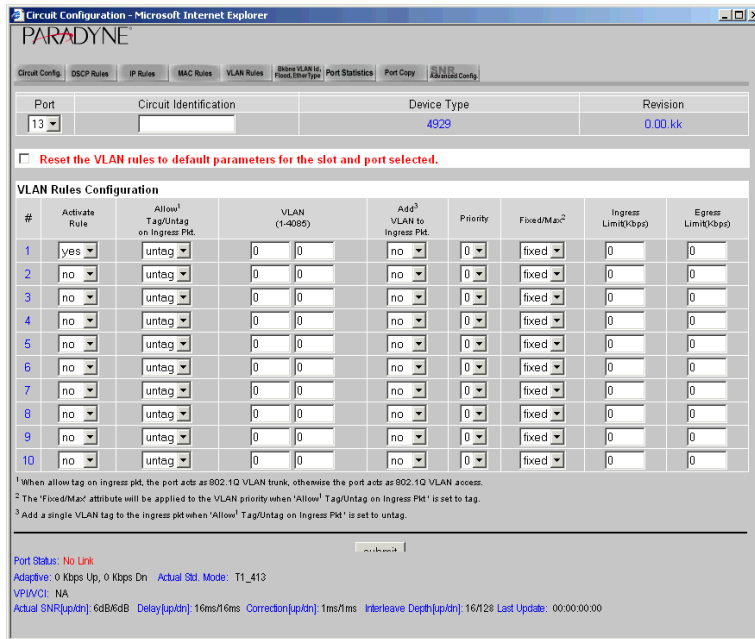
Circuit Configuration - Microsoft Internet Explorer

PARADYNE

Circuit Config. | DSCP Rules | IP Rules | MAC Rules | VLAN Rules | Bkbne VLAN Id, Flood, EtherType | Port Statistics | Port Copy | SNR Advanced Config.

| Port | Circuit Identification | Device Type | Revision |
|---|---|---|---|
| 13 | | 4929 | 0.00.kk |

Reset the VLAN rules to default parameters for the slot and port selected.

VLAN Rules Configuration

| # | Activate Rule | Allow$^1$ Tag/Untag on Ingress Pkt. | VLAN (1-4085) | | Add$^3$ VLAN to Ingress Pkt. | Priority | Fixed/Max$^2$ | Ingress Limit(Kbps) | Egress Limit(Kbps) |
|---|---|---|---|---|---|---|---|---|---|
| 1 | yes | untag | 0 | 0 | no | 0 | fixed | 0 | 0 |
| 2 | no | untag | 0 | 0 | no | 0 | fixed | 0 | 0 |
| 3 | no | untag | 0 | 0 | no | 0 | fixed | 0 | 0 |
| 4 | no | untag | 0 | 0 | no | 0 | fixed | 0 | 0 |
| 5 | no | untag | 0 | 0 | no | 0 | fixed | 0 | 0 |
| 6 | no | untag | 0 | 0 | no | 0 | fixed | 0 | 0 |
| 7 | no | untag | 0 | 0 | no | 0 | fixed | 0 | 0 |
| 8 | no | untag | 0 | 0 | no | 0 | fixed | 0 | 0 |
| 9 | no | untag | 0 | 0 | no | 0 | fixed | 0 | 0 |
| 10 | no | untag | 0 | 0 | no | 0 | fixed | 0 | 0 |

$^1$ When allow tag on ingress pkt, the port acts as 802.1Q VLAN trunk, otherwise the port acts as 802.1Q VLAN access.
$^2$ The 'Fixed/Max' attribute will be applied to the VLAN priority when 'Allow$^1$ Tag/Untag on Ingress Pkt' is set to tag.
$^3$ Add a single VLAN tag to the ingress pkt when 'Allow$^1$ Tag/Untag on Ingress Pkt' is set to untag.

submit

Port Status: No Link
Adaptive: 0 Kbps Up, 0 Kbps Dn Actual Std. Mode: T1_413
VPI/VCI: NA
Actual SNR[up/dn]: 6dB/6dB Delay[up/dn]: 16ms/16ms Correction[up/dn]: 1ms/1ms Interleave Depth[up/dn]: 16/128 Last Update: 00:00:00:00